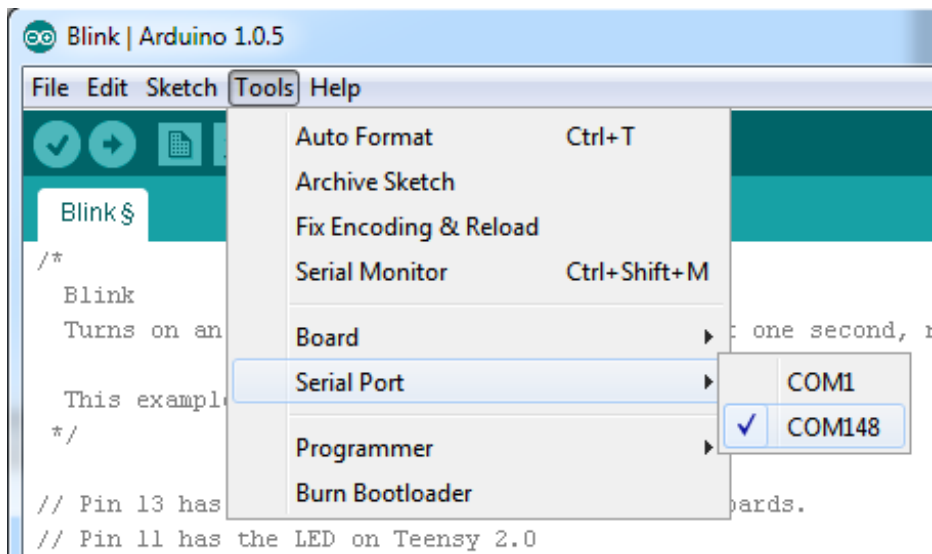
Blink | Arduino 1.0.5

File Edit Sketch Tools Help

Auto Format Ctrl+T
Archive Sketch
Fix Encoding & Reload
Serial Monitor Ctrl+Shift+M
Board
Serial Port
Programmer
Burn Bootloader

COM1
✓ COM148

Blink §

/*
Blink
Turns on an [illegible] one second, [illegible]

This exampl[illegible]
*/

// Pin 13 has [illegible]oards.
// Pin 11 has the LED on Teensy 2.0